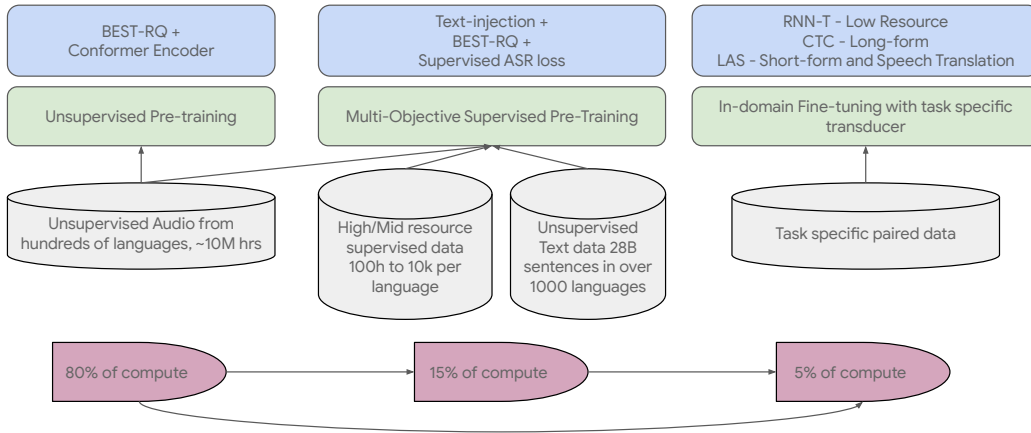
BEST-RQ +
Conformer Encoder

Text-injection +
BEST-RQ +
Supervised ASR loss

RNN-T - Low Resource
CTC - Long-form
LAS - Short-form and Speech Translation

Unsupervised Pre-training

Multi-Objective Supervised Pre-Training

In-domain Fine-tuning with task specific transducer

Unsupervised Audio from hundreds of languages, ~10M hrs

High/Mid resource supervised data 100h to 10k per language

Unsupervised Text data 28B sentences in over 1000 languages

Task specific paired data

80% of compute

15% of compute

5% of compute